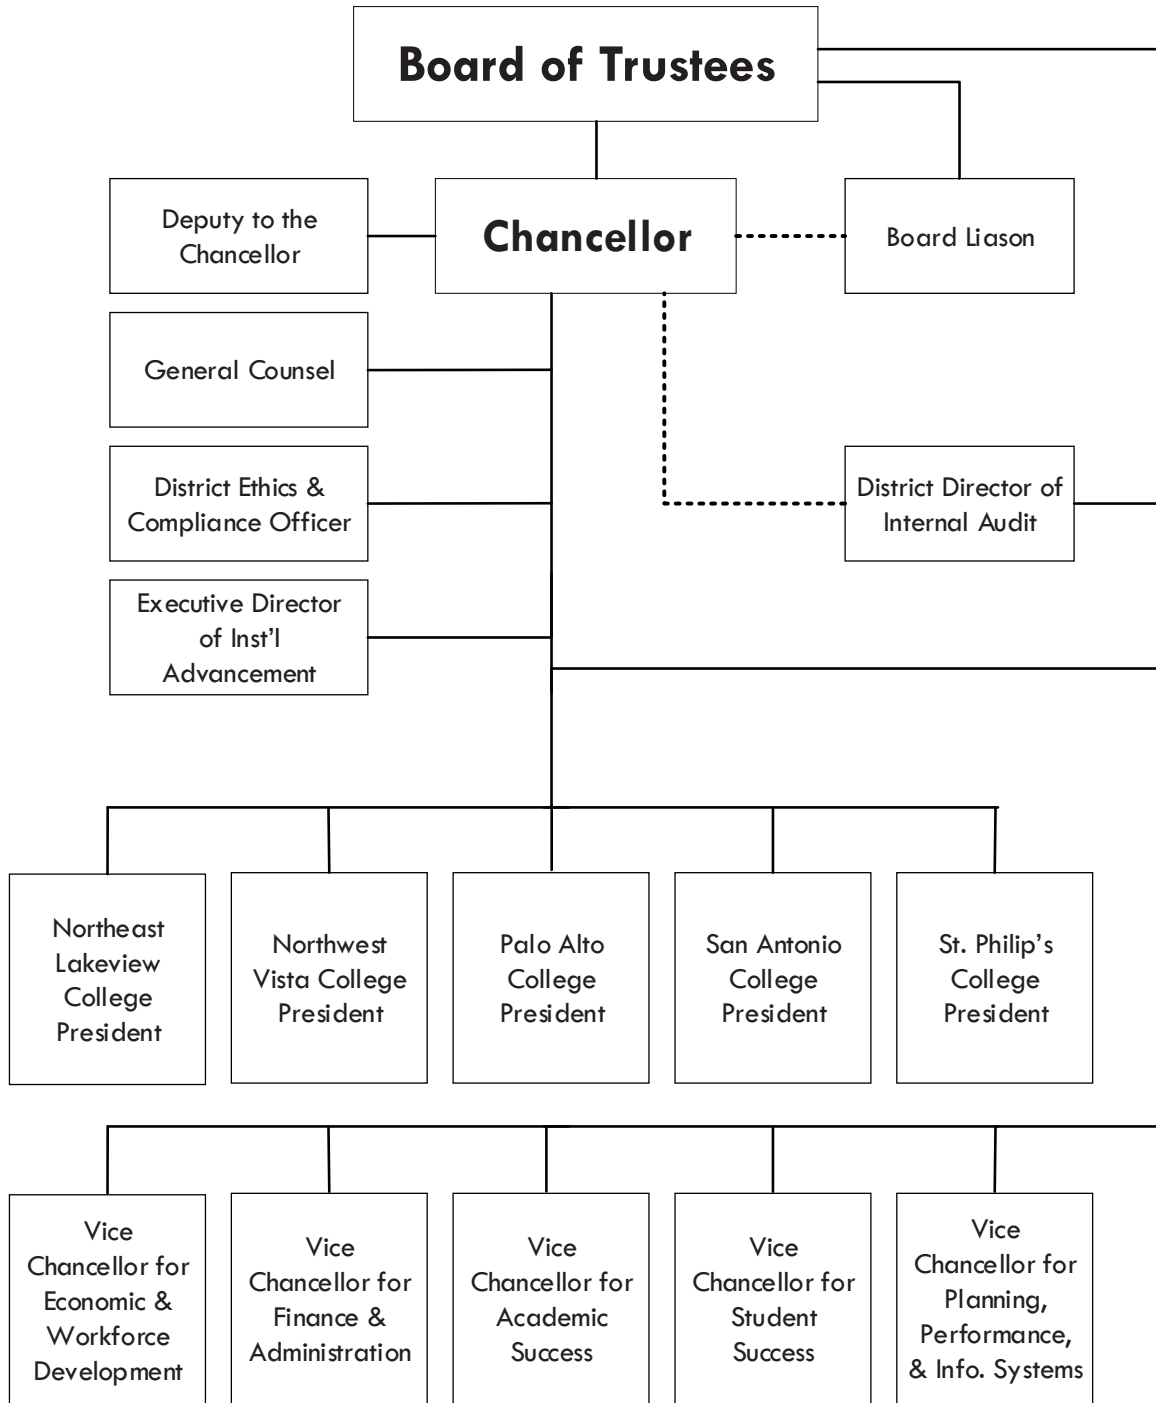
Board of Trustees

Deputy to the Chancellor

Chancellor

Board Liason

General Counsel

District Ethics & Compliance Officer

District Director of Internal Audit

Executive Director of Inst'l Advancement

Northeast Lakeview College President

Northwest Vista College President

Palo Alto College President

San Antonio College President

St. Philip's College President

Vice Chancellor for Economic & Workforce Development

Vice Chancellor for Finance & Administration

Vice Chancellor for Academic Success

Vice Chancellor for Student Success

Vice Chancellor for Planning, Performance, & Info. Systems